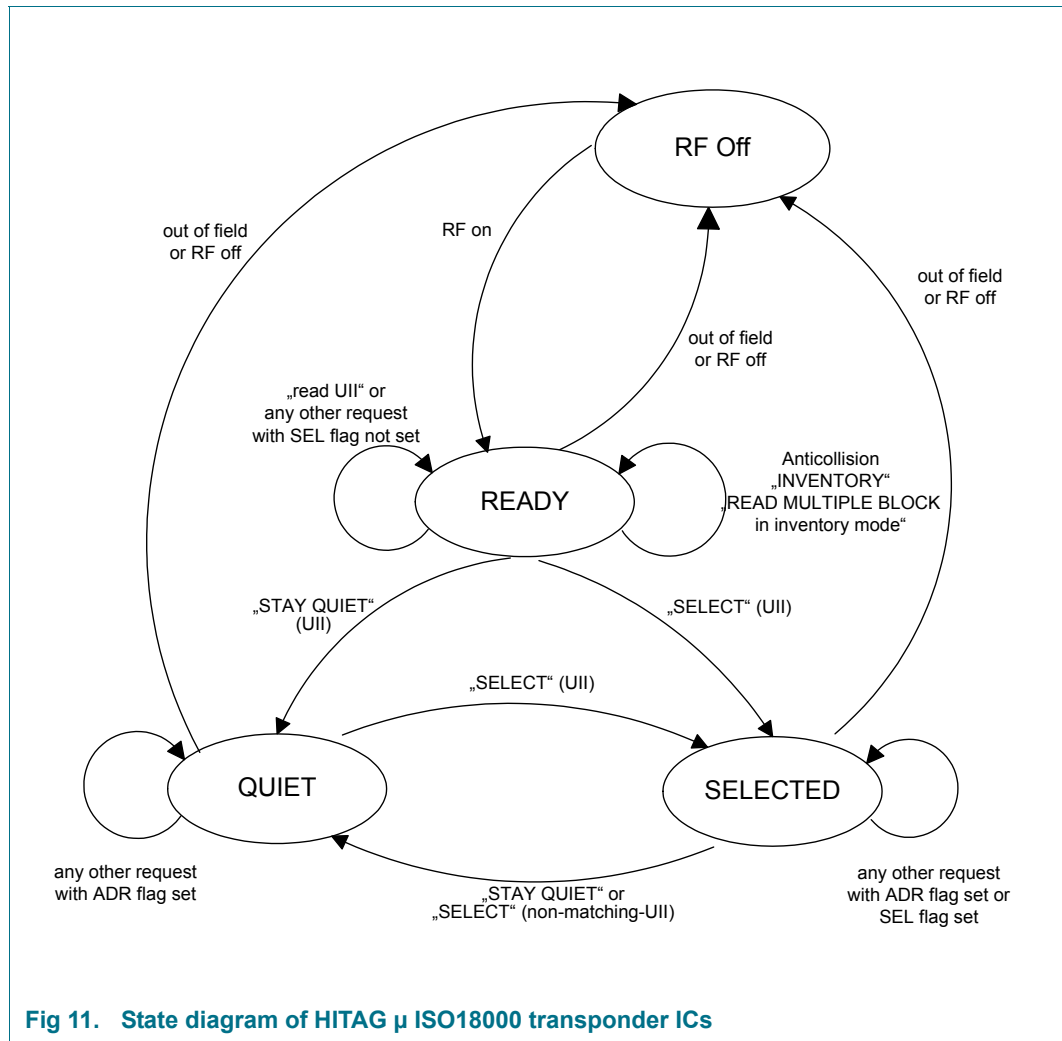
RF Off

out of field or RF off

RF on

out of field or RF off

out of field or RF off

„read UII“ or any other request with SEL flag not set

READY

Anticollision „INVENTORY“ „READ MULTIPLE BLOCK in inventory mode“

„STAY QUIET“ (UII)

„SELECT“ (UII)

„SELECT“ (UII)

QUIET

SELECTED

any other request with ADR flag set

„STAY QUIET“ or „SELECT“ (non-matching-UII)

any other request with ADR flag set or SEL flag set

Fig 11. State diagram of HITAG µ ISO18000 transponder ICs